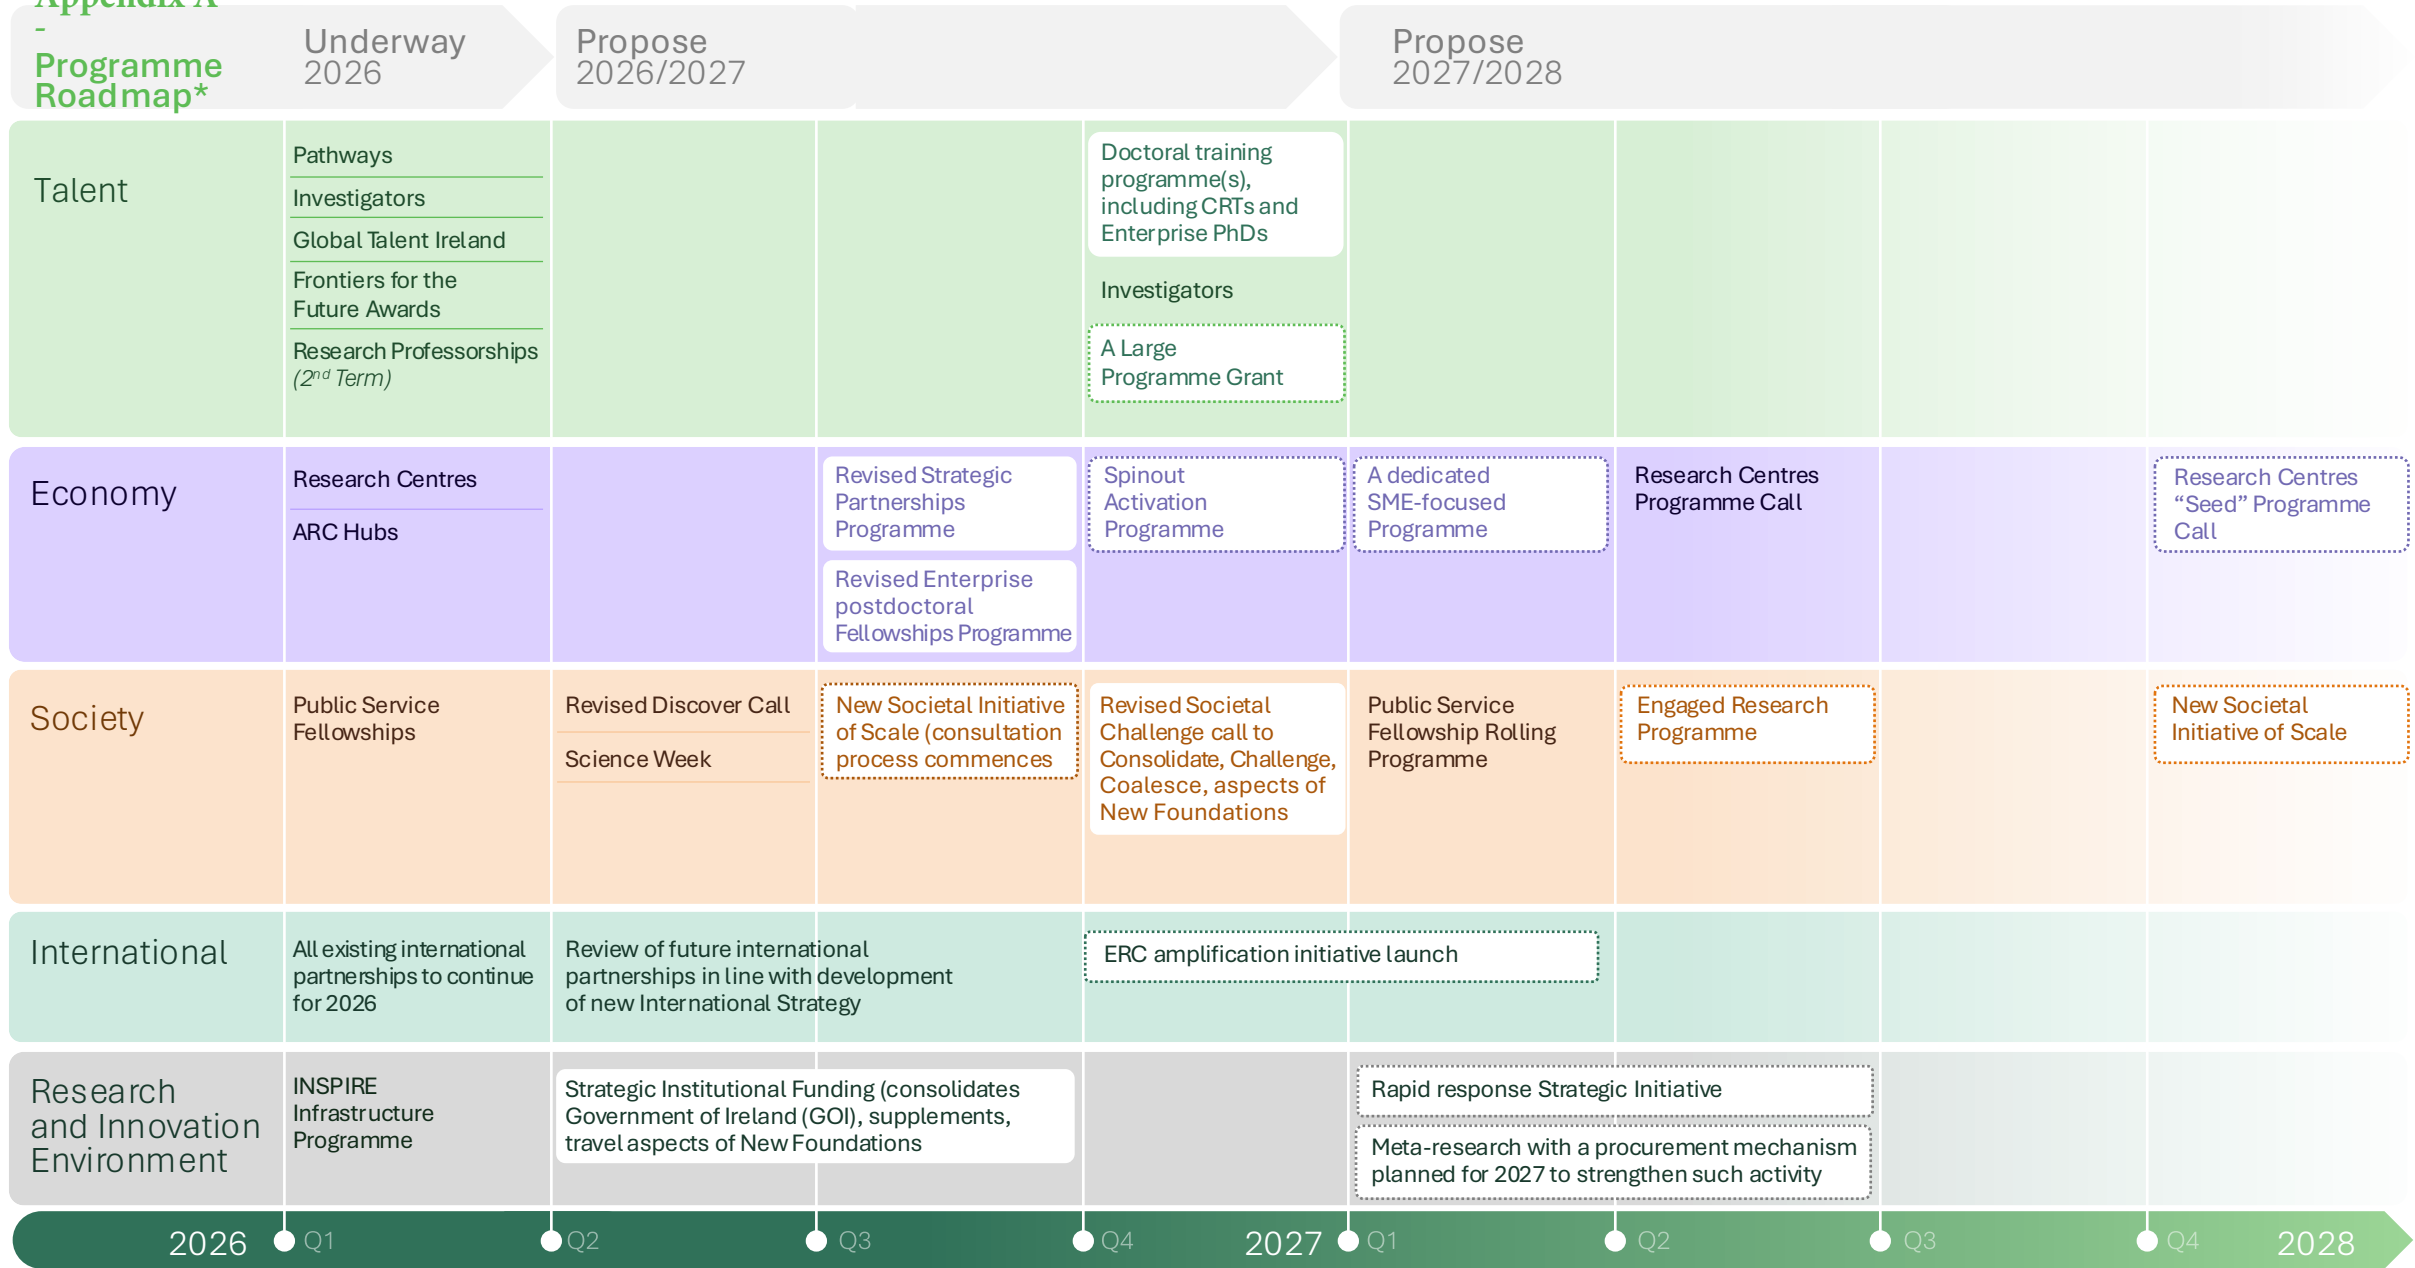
Appendix A - Programme Roadmap*

Underway 2026

Propose 2026/2027

Propose 2027/2028

Talent

Pathways

Investigators

Global Talent Ireland

Frontiers for the Future Awards

Research Professorships (2nd Term)

Doctoral training programme(s), including CRTs and Enterprise PhDs

Investigators

A Large Programme Grant

Economy

Research Centres

ARC Hubs

Revised Strategic Partnerships Programme

Revised Enterprise postdoctoral Fellowships Programme

Spinout Activation Programme

A dedicated SME-focused Programme

Research Centres Programme Call

Research Centres “Seed” Programme Call

Society

Public Service Fellowships

Revised Discover Call

Science Week

New Societal Initiative of Scale (consultation process commences

Revised Societal Challenge call to Consolidate, Challenge, Coalesce, aspects of New Foundations

Public Service Fellowship Rolling Programme

Engaged Research Programme

New Societal Initiative of Scale

International

All existing international partnerships to continue for 2026

Review of future international partnerships in line with development of new International Strategy

ERC amplification initiative launch

Research and Innovation Environment

INSPIRE Infrastructure Programme

Strategic Institutional Funding (consolidates Government of Ireland (GOI), supplements, travel aspects of New Foundations

Rapid response Strategic Initiative

Meta-research with a procurement mechanism planned for 2027 to strengthen such activity

2026 Q1 Q2 Q3 Q4 2027 Q1 Q2 Q3 Q4 2028